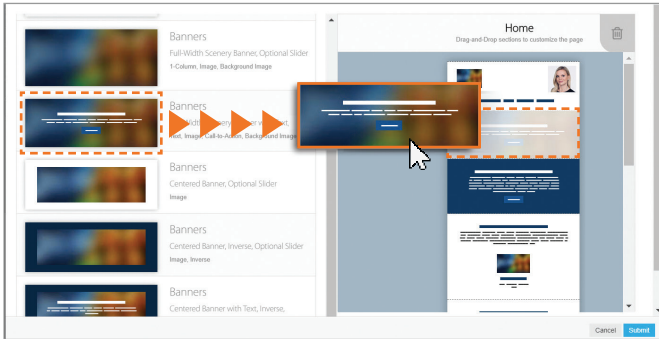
Banners
Full-Width Scenery Banner, Optional Slider
1-Column, Image, Background Image

Banners
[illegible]-Width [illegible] ery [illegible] ext,
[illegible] ext, Image, Call-to-Action, Background Image

Banners
Centered Banner, Optional Slider
Image

Banners
Centered Banner, Inverse, Optional Slider
Image, Inverse

Banners
Centered Banner with Text, Inverse,

Home
Drag-and-Drop sections to customize the page

Cancel
Submit